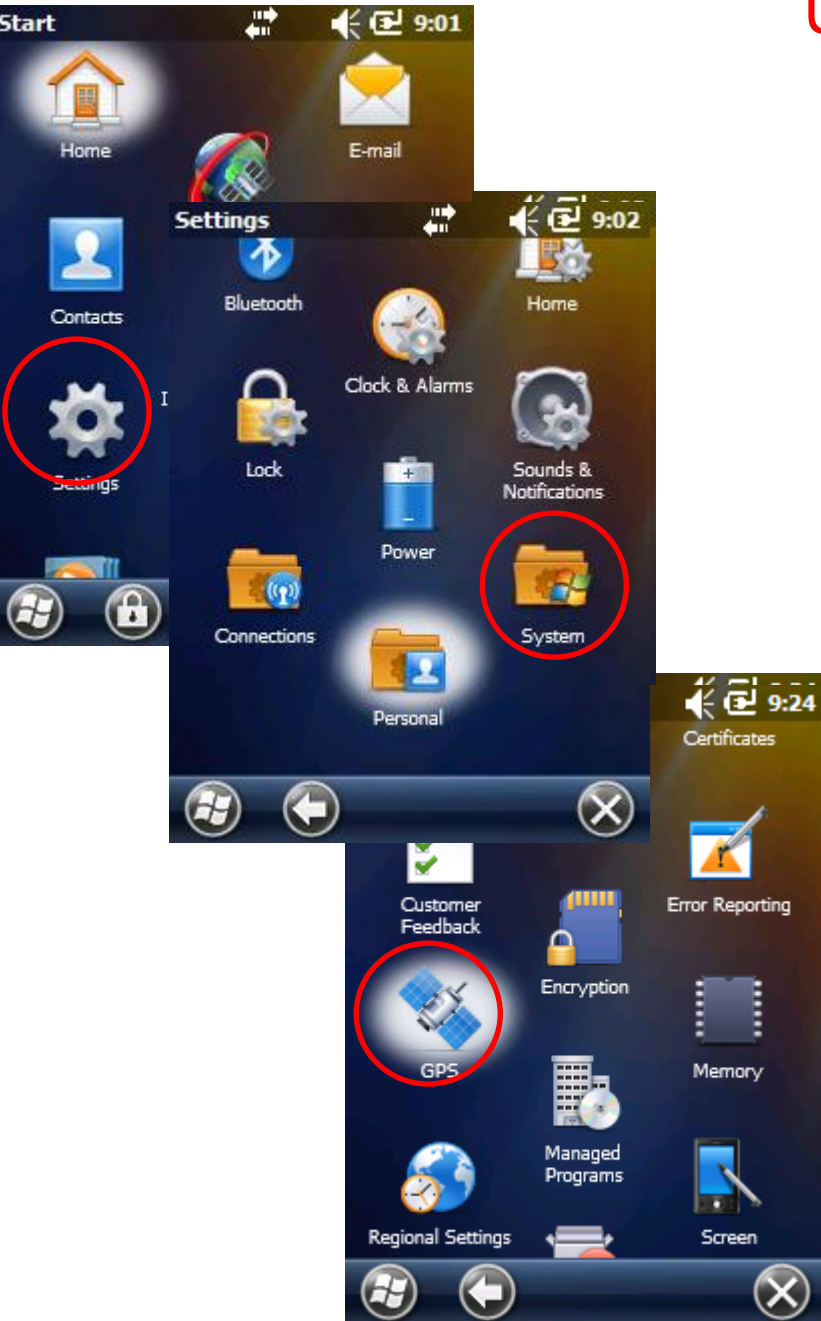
Start 9:01

Home

E-mail

Contacts

Settings

Settings 9:02

Bluetooth

Home

Clock & Alarms

Lock

Sounds & Notifications

Power

Connections

System

Personal

9:24

Certificates

Customer Feedback

Error Reporting

Encryption

GPS

Memory

Managed Programs

Regional Settings

Screen